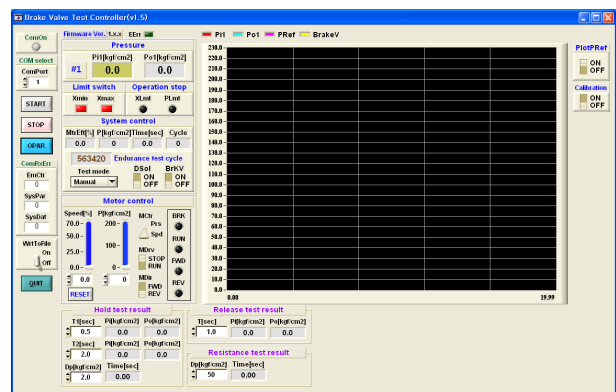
Brake Valve Test Controller(v1.5)

ComOn

Firmware Ver. 1.x.x EErr

COM select
ComPort
1

START

STOP

OPAR

ComRxErr
ErrCtr
0
SysPar
0
SysDat
0

WrtToFile
On
Off

QUIT

Pressure
Pi1[kgf/cm2] Po1[kgf/cm2]
#1 0.0 0.0

Limit switch
Xmin Xmax

Operation stop
XLmt PLmt

System control
MtnEff[%] P[kgf/cm2] Time[sec] Cycle
0 0 0.0 0

563420 Endurance test cycle

Test mode
Manual

DSol
ON
OFF

BrKV
ON
OFF

Motor control
Speed[%] P[kgf/cm2]
70.0 200
50.0
25.0 100
0.0 0
0.0 0

RESET

MCtr
Prs
Spd

MDrv
STOP
RUN

MDir
FWD
REV

BRK
RUN
FWD
REV

Pi1 Po1 PRef BrakeV

230.0
220.0
210.0
200.0
190.0
180.0
170.0
160.0
150.0
140.0
130.0
120.0
110.0
100.0
90.0
80.0
70.0
60.0
50.0
40.0
30.0
20.0
10.0
0.0
0.00
19.99

PlotPRef
ON
OFF

Calibration
ON
OFF

Hold test result
T1[sec] Pi[kgf/cm2] Po[kgf/cm2]
0.5 0.0 0.0
T2[sec] Pi[kgf/cm2] Po[kgf/cm2]
2.0 0.0 0.0
Dp[kgf/cm2] Time[sec]
2.0 0.00

Release test result
T[sec] Pi[kgf/cm2] Po[kgf/cm2]
1.0 0.0 0.0

Resistance test result
Dp[kgf/cm2] Time[sec]
50 0.00